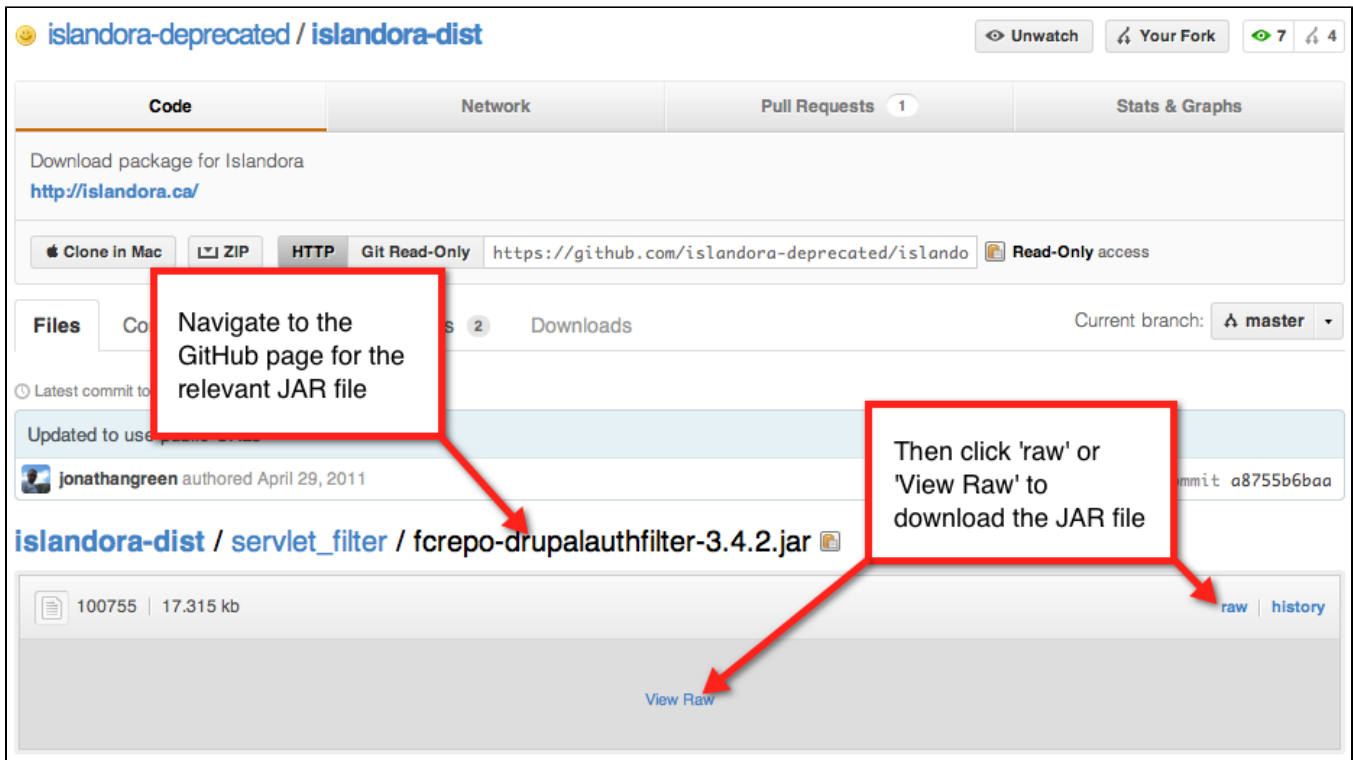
islandora-deprecated / islandora-dist

Unwatch

Your Fork

7

4

Code

Network

Pull Requests 1

Stats & Graphs

Download package for Islandora

http://islandora.ca/

Clone in Mac

ZIP

HTTP

Git Read-Only

https://github.com/islandora-deprecated/islando

Read-Only access

Files

Co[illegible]

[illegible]s 2

Downloads

Current branch: master

Latest commit to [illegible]

Updated to use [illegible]

jonathangreen authored April 29, 2011

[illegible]mmit a8755b6baa

Navigate to the GitHub page for the relevant JAR file

Then click 'raw' or 'View Raw' to download the JAR file

islandora-dist / servlet_filter / fcrepo-drupalauthfilter-3.4.2.jar

100755 | 17.315 kb

raw | history

View Raw